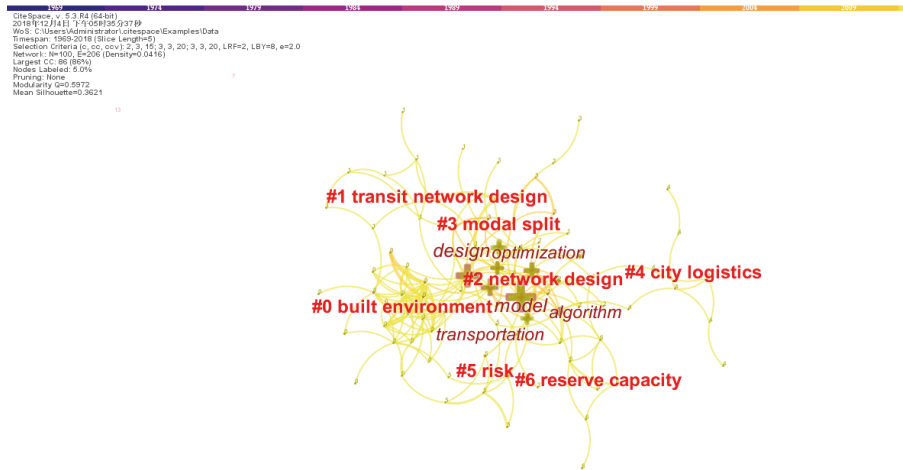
1969 1974 1979 1984 1989 1994 1999 2004 2009

CiteSpace, v. 5.3.R4 (64-bit)
2018年12月4日 下午05时35分37秒
WoS: C:\Users\Administrator\citespace\Examples\Data
Timespan: 1969-2018 (Slice Length=5)
Selection Criteria (c, cc, ccv): 2, 3, 15; 3, 3, 20; 3, 3, 20, LRF=2, LBY=8, e=2.0
Network: N=100, E=206 (Density=0.0416)
Largest CC: 86 (86%)
Nodes Labeled: 5.0%
Pruning: None
Modularity Q=0.5972
Mean Silhouette=0.3621

#1 transit network design
#3 modal split
design
optimization
#4 city logistics
#2 network design
#0 built environment
model
algorithm
transportation
#5 risk
#6 reserve capacity